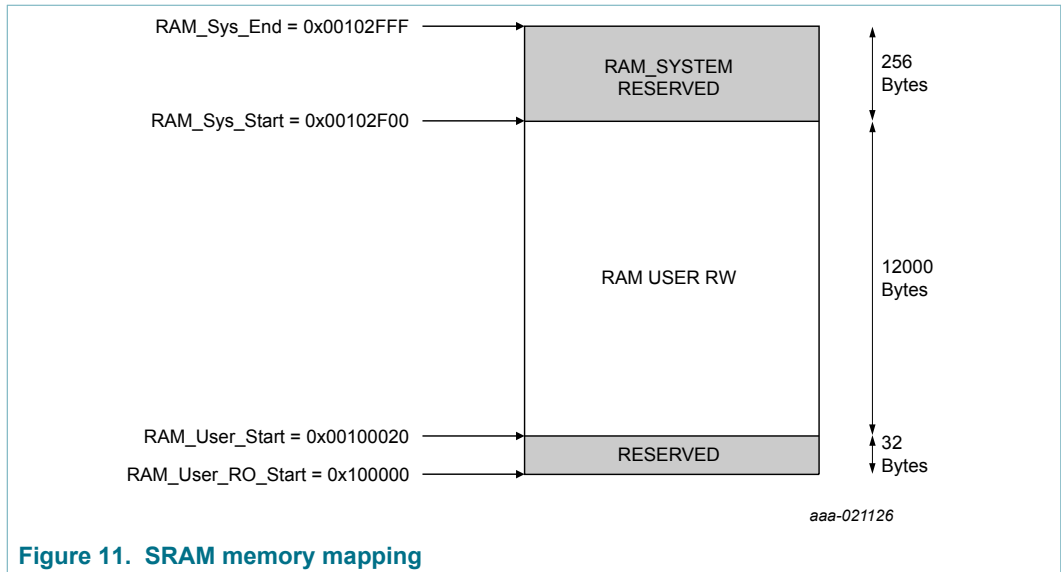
RAM_Sys_End = 0x00102FFF

RAM_SYSTEM RESERVED

256 Bytes

RAM_Sys_Start = 0x00102F00

RAM USER RW

12000 Bytes

RAM_User_Start = 0x00100020

RESERVED

32 Bytes

RAM_User_RO_Start = 0x100000

aaa-021126

Figure 11. SRAM memory mapping